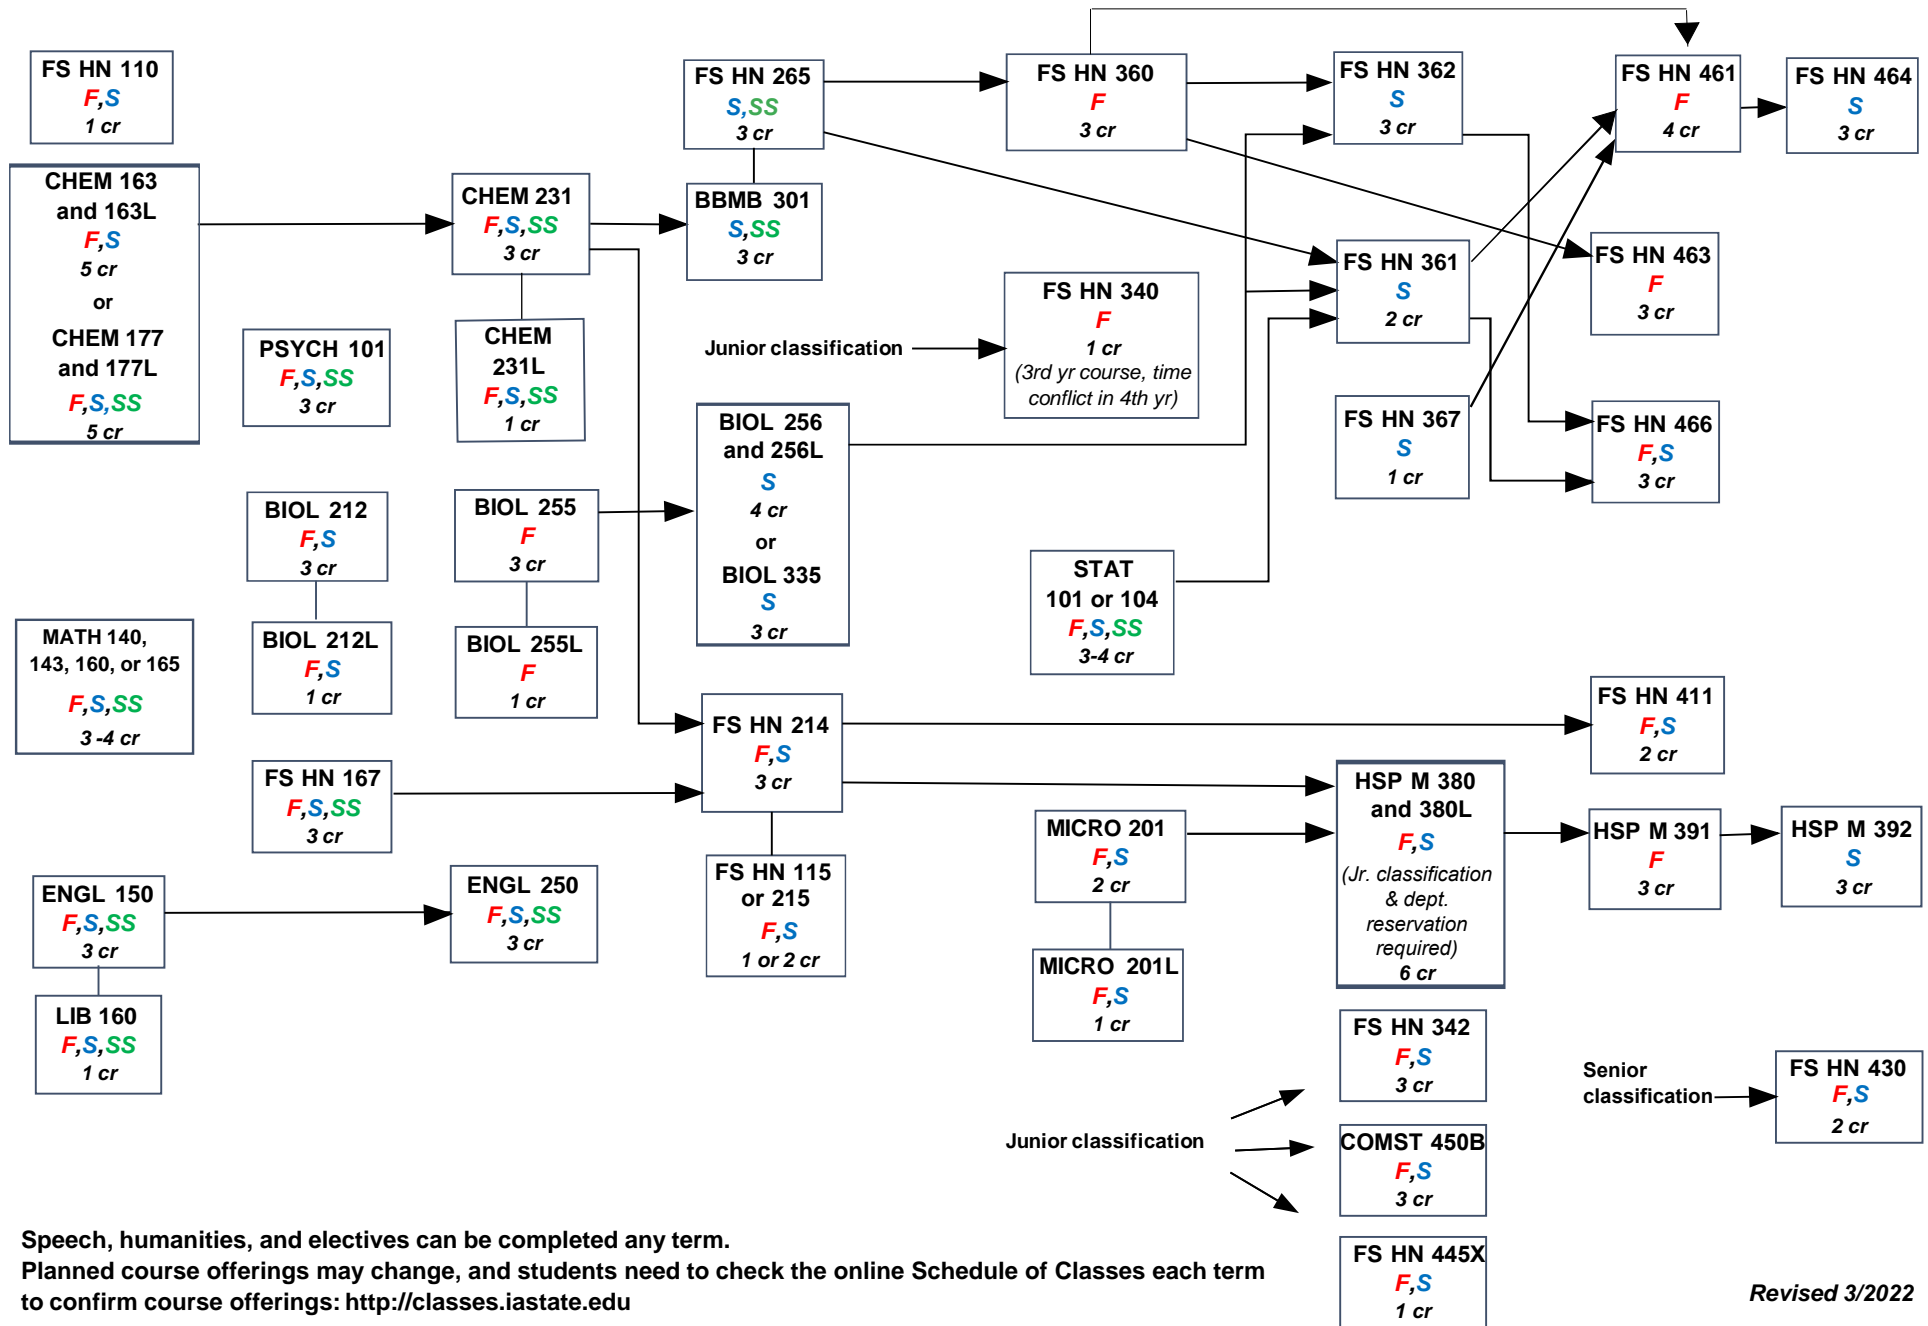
FS HN 110
F,S
1 cr

CHEM 163 and 163L
F,S
5 cr
or
CHEM 177 and 177L
F,S,SS
5 cr

CHEM 231
F,S,SS
3 cr

CHEM 231L
F,S,SS
1 cr

FS HN 265
S,SS
3 cr

BBMB 301
S,SS
3 cr

FS HN 360
F
3 cr

FS HN 362
S
3 cr

FS HN 461
F
4 cr

FS HN 464
S
3 cr

FS HN 361
S
2 cr

FS HN 463
F
3 cr

Junior classification

FS HN 340
F
1 cr
(3rd yr course, time conflict in 4th yr)

PSYCH 101
F,S,SS
3 cr

BIOL 256 and 256L
S
4 cr
or
BIOL 335
S
3 cr

FS HN 367
S
1 cr

FS HN 466
F,S
3 cr

BIOL 212
F,S
3 cr

BIOL 212L
F,S
1 cr

BIOL 255
F
3 cr

BIOL 255L
F
1 cr

STAT 101 or 104
F,S,SS
3-4 cr

MATH 140, 143, 160, or 165
F,S,SS
3 -4 cr

FS HN 214
F,S
3 cr

FS HN 411
F,S
2 cr

FS HN 167
F,S,SS
3 cr

HSP M 380 and 380L
F,S
(Jr. classification & dept. reservation required)
6 cr

MICRO 201
F,S
2 cr

MICRO 201L
F,S
1 cr

HSP M 391
F
3 cr

HSP M 392
S
3 cr

ENGL 150
F,S,SS
3 cr

ENGL 250
F,S,SS
3 cr

FS HN 115 or 215
F,S
1 or 2 cr

LIB 160
F,S,SS
1 cr

FS HN 342
F,S
3 cr

Senior classification

FS HN 430
F,S
2 cr

Junior classification

COMST 450B
F,S
3 cr

FS HN 445X
F,S
1 cr

Speech, humanities, and electives can be completed any term.
Planned course offerings may change, and students need to check the online Schedule of Classes each term to confirm course offerings: http://classes.iastate.edu

Revised 3/2022